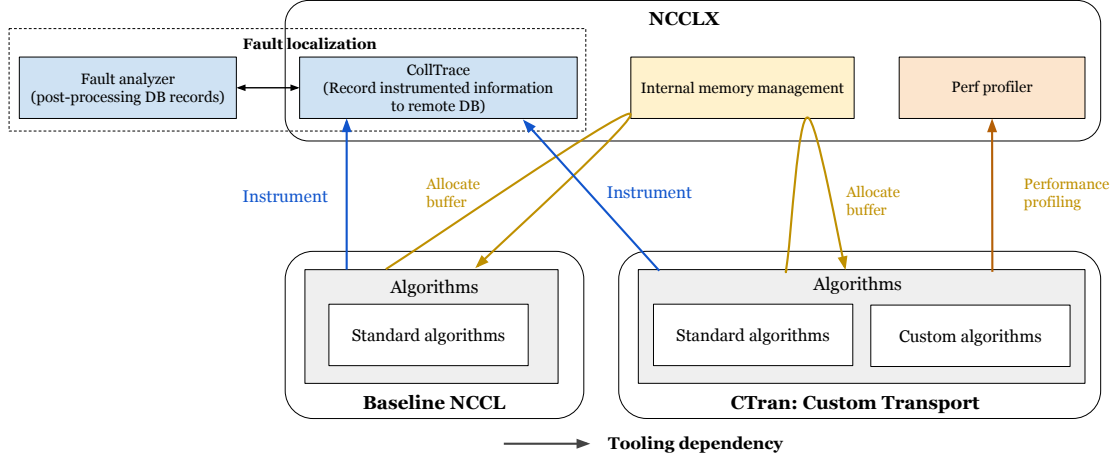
NCCLX

Fault localization

Fault analyzer (post-processing DB records)

CollTrace (Record instrumented information to remote DB)

Internal memory management

Perf profiler

Instrument

Allocate buffer

Instrument

Allocate buffer

Performance profiling

Algorithms

Standard algorithms

Baseline NCCL

Algorithms

Standard algorithms

Custom algorithms

CTran: Custom Transport

Tooling dependency